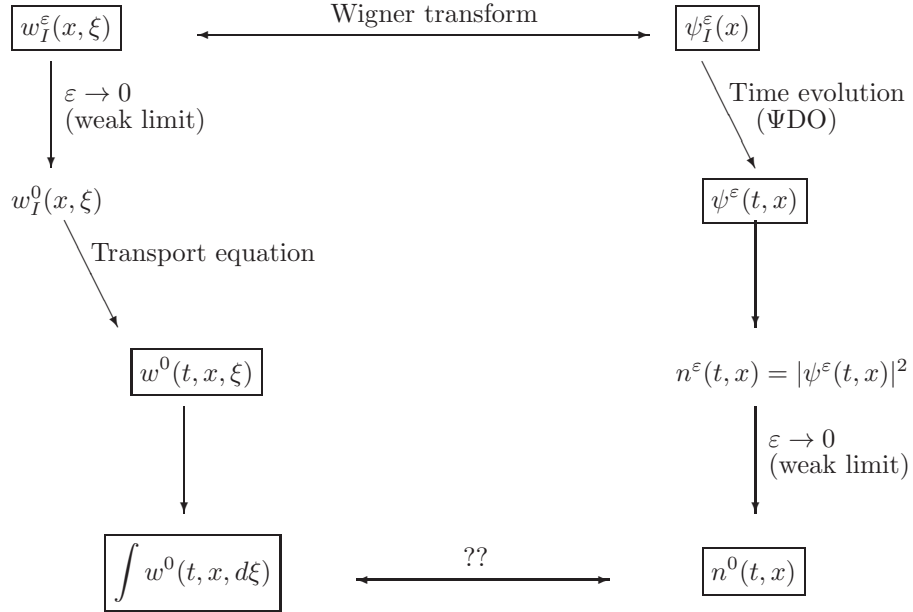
$w_I^\varepsilon(x,\xi)$

Wigner transform

$\psi_I^\varepsilon(x)$

$\varepsilon \to 0$
(weak limit)

Time evolution
($\Psi$DO)

$w_I^0(x,\xi)$

$\psi^\varepsilon(t,x)$

Transport equation

$w^0(t,x,\xi)$

$n^\varepsilon(t,x) = |\psi^\varepsilon(t,x)|^2$

$\varepsilon \to 0$
(weak limit)

$\int w^0(t,x,d\xi)$

??

$n^0(t,x)$